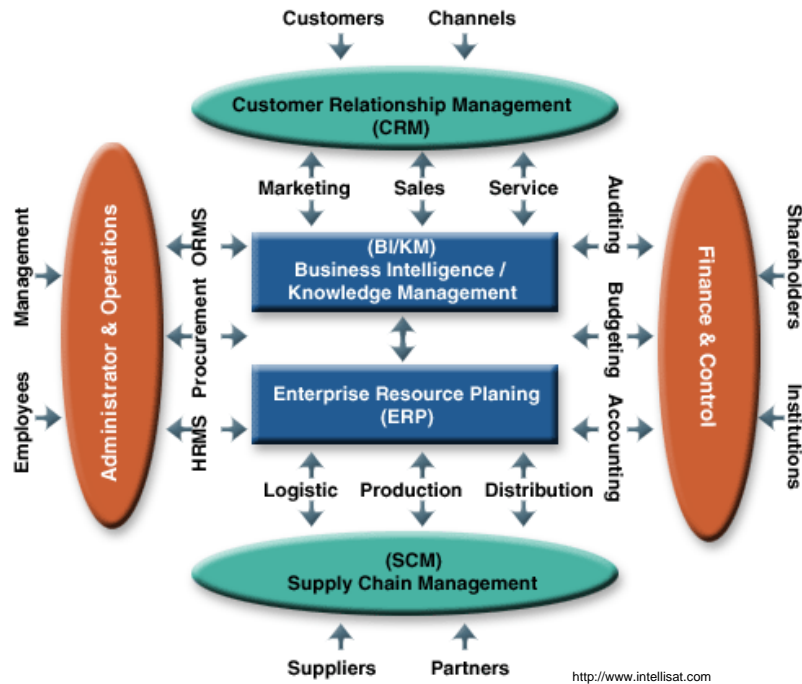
Customers
Channels

Customer Relationship Management
(CRM)

Marketing
Sales
Service

Management
Employees

Administrator & Operations

ORMS
Procurement
HRMS

(BI/KM)
Business Intelligence /
Knowledge Management

Enterprise Resource Planing
(ERP)

Auditing
Budgeting
Accounting

Finance & Control

Shareholders
Institutions

Logistic
Production
Distribution

(SCM)
Supply Chain Management

Suppliers
Partners

http://www.intellisat.com